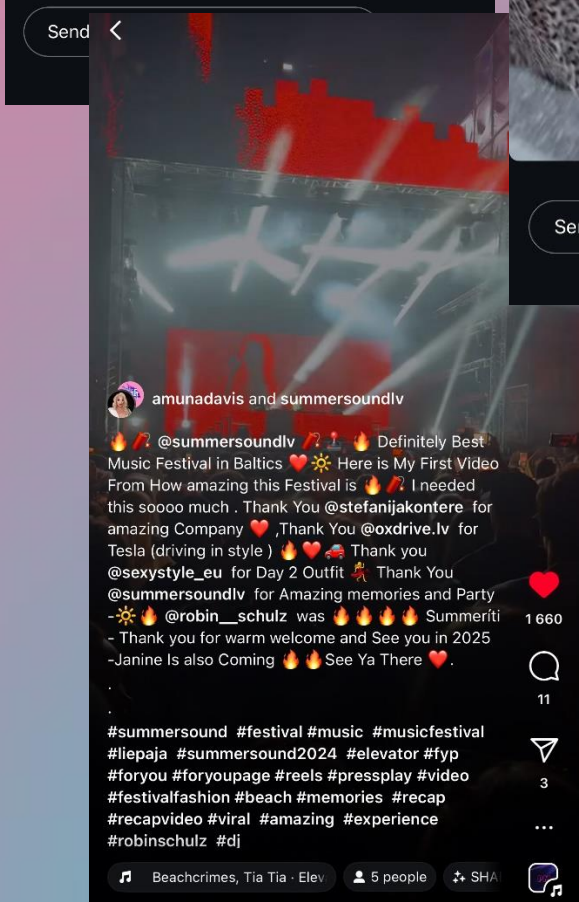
Send

Sen

amunadavis and summersoundlv

🔥🧨 @summersoundlv 🧨🕹️ 🔥 Definitely Best Music Festival in Baltics ❤️🔆 Here is My First Video From How amazing this Festival is 🔥🧨 I needed this soooo much . Thank You @stefanijakontere for amazing Company ❤️ ,Thank You @oxdrive.lv for Tesla (driving in style ) 🔥❤️🚗 Thank you @sexystyle_eu for Day 2 Outfit 💃 Thank You @summersoundlv for Amazing memories and Party -🔆🔥 @robin__schulz was 🔥🔥🔥🔥 Summeriti - Thank you for warm welcome and See you in 2025 -Janine Is also Coming 🔥🔥See Ya There ❤️.
.
.
#summersound #festival #music #musicfestival #liepaja #summersound2024 #elevator #fyp #foryou #foryoupage #reels #pressplay #video #festivalfashion #beach #memories #recap #recapvideo #viral #amazing #experience #robinschulz #dj

1 660

11

3

Beachcrimes, Tia Tia · Elev

5 people

SHA